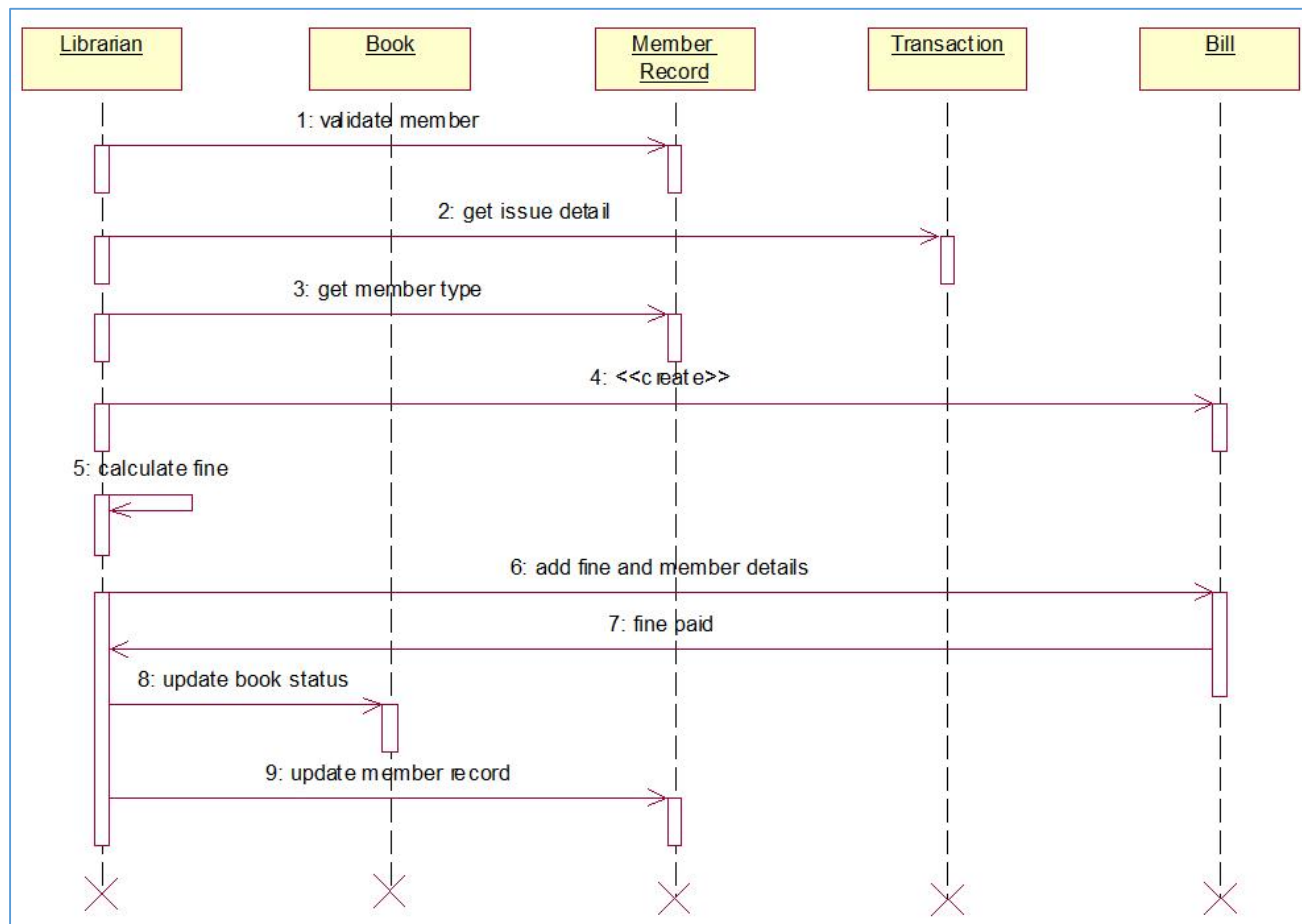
Librarian

Book

Member Record

Transaction

Bill

1: validate member

2: get issue detail

3: get member type

4: <<create>>

5: calculate fine

6: add fine and member details

7: fine paid

8: update book status

9: update member record